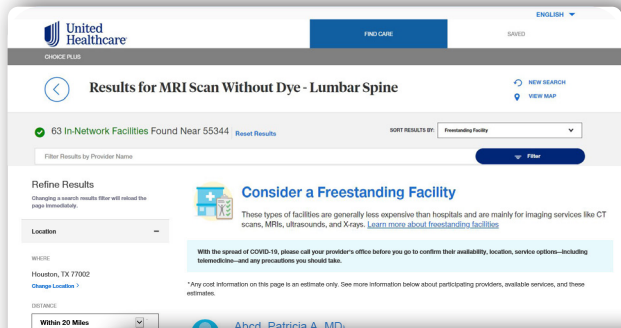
ENGLISH

United Healthcare

FIND CARE

SAVED

CHOICE PLUS

Results for MRI Scan Without Dye - Lumbar Spine

NEW SEARCH

VIEW MAP

63 In-Network Facilities Found Near 55344 Reset Results

SORT RESULTS BY: Freestanding Facility

Filter Results by Provider Name

Filter

Refine Results

Changing a search results filter will reload the page immediately.

Location

WHERE

Houston, TX 77002

Change Location >

DISTANCE

Within 20 Miles

Consider a Freestanding Facility

These types of facilities are generally less expensive than hospitals and are mainly for imaging services like CT scans, MRIs, ultrasounds, and X-rays. Learn more about freestanding facilities

With the spread of COVID-19, please call your provider's office before you go to confirm their availability, location, service options—including telemedicine—and any precautions you should take.

* Any cost information on this page is an estimate only. See more information below about participating providers, available services, and these estimates.

Abcd, Patricia A, MD